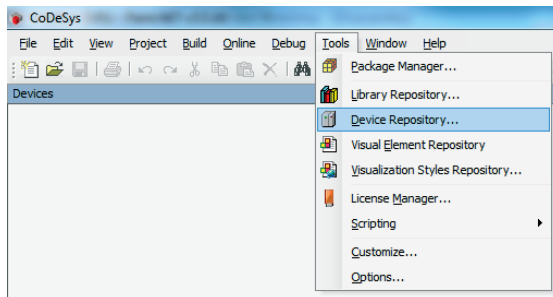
CoDeSys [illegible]

File Edit View Project Build Online Debug Tools Window Help

Devices

Package Manager...
Library Repository...
Device Repository...
Visual Element Repository
Visualization Styles Repository...
License Manager...
Scripting
Customize...
Options...